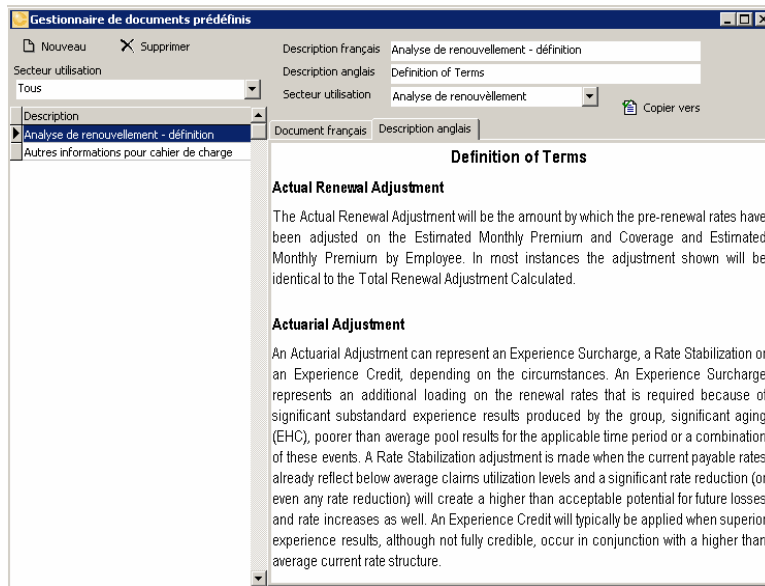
Gestionnaire de documents prédéfinis

Nouveau
Supprimer
Secteur utilisation
Tous
Description
Analyse de renouvellement - définition
Autres informations pour cahier de charge

Description français
Analyse de renouvellement - définition
Description anglais
Definition of Terms
Secteur utilisation
Analyse de renouvèllement
Copier vers
Document français
Description anglais

Definition of Terms

Actual Renewal Adjustment

The Actual Renewal Adjustment will be the amount by which the pre-renewal rates have been adjusted on the Estimated Monthly Premium and Coverage and Estimated Monthly Premium by Employee. In most instances the adjustment shown will be identical to the Total Renewal Adjustment Calculated.

Actuarial Adjustment

An Actuarial Adjustment can represent an Experience Surcharge, a Rate Stabilization or an Experience Credit, depending on the circumstances. An Experience Surcharge represents an additional loading on the renewal rates that is required because of significant substandard experience results produced by the group, significant aging (EHC), poorer than average pool results for the applicable time period or a combination of these events. A Rate Stabilization adjustment is made when the current payable rates already reflect below average claims utilization levels and a significant rate reduction (or even any rate reduction) will create a higher than acceptable potential for future losses and rate increases as well. An Experience Credit will typically be applied when superior experience results, although not fully credible, occur in conjunction with a higher than average current rate structure.